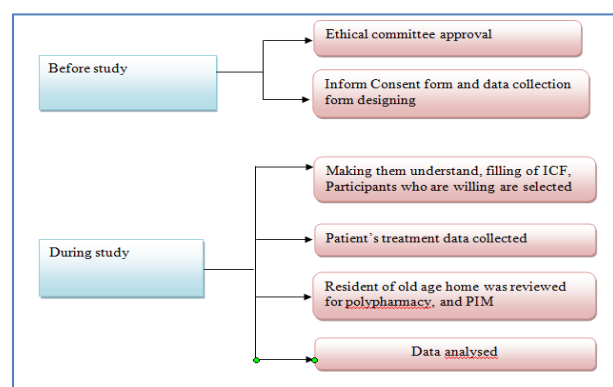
Before study

Ethical committee approval

Inform Consent form and data collection form designing

During study

Making them understand, filling of ICF, Participants who are willing are selected

Patient's treatment data collected

Resident of old age home was reviewed for polypharmacy, and PIM

Data analysed